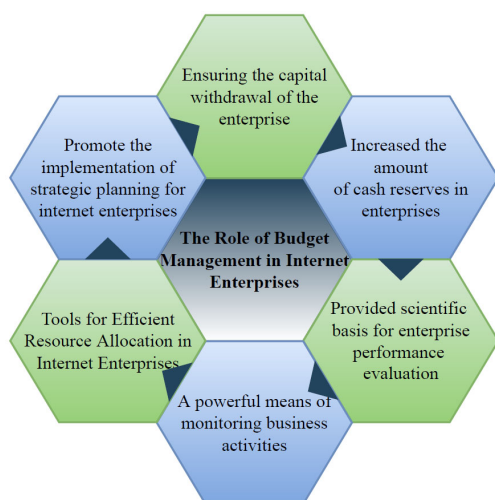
Ensuring the capital withdrawal of the enterprise

Increased the amount of cash reserves in enterprises

Provided scientific basis for enterprise performance evaluation

A powerful means of monitoring business activities

Tools for Efficient Resource Allocation in Internet Enterprises

Promote the implementation of strategic planning for internet enterprises

The Role of Budget Management in Internet Enterprises